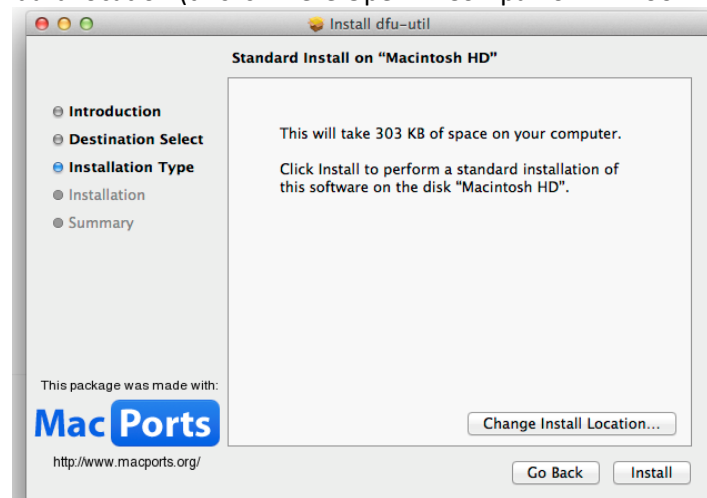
Install dfu-util

Standard Install on “Macintosh HD”

Introduction
Destination Select
Installation Type
Installation
Summary

This will take 303 KB of space on your computer.

Click Install to perform a standard installation of this software on the disk “Macintosh HD”.

This package was made with:

Mac Ports

http://www.macports.org/

Change Install Location...

Go Back

Install